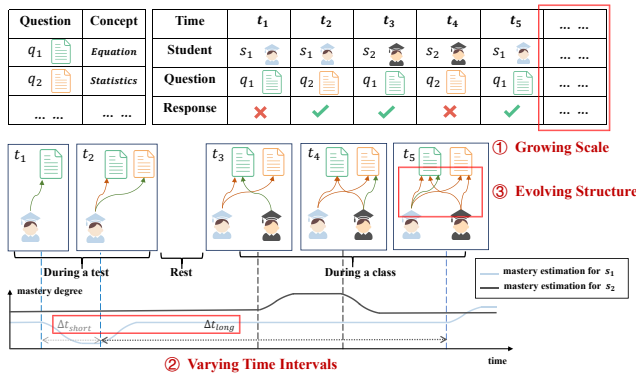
| Question | Concept |
|---|---|
| $q_1$ | Equation |
| $q_2$ | Statistics |
| ... ... | ... ... |

| Time | $t_1$ | $t_2$ | $t_3$ | $t_4$ | $t_5$ | ... ... |
|---|---|---|---|---|---|---|
| Student | $s_1$ | $s_1$ | $s_2$ | $s_2$ | $s_1$ | ... ... |
| Question | $q_1$ | $q_2$ | $q_1$ | $q_2$ | $q_1$ | ... ... |
| Response | ✗ | ✓ | ✓ | ✗ | ✓ | ... ... |

$t_1$

$t_2$

$t_3$

$t_4$

$t_5$

① Growing Scale

③ Evolving Structure

During a test

Rest

During a class

mastery estimation for $s_1$

mastery estimation for $s_2$

mastery degree

$\Delta t_{short}$

$\Delta t_{long}$

② Varying Time Intervals

time